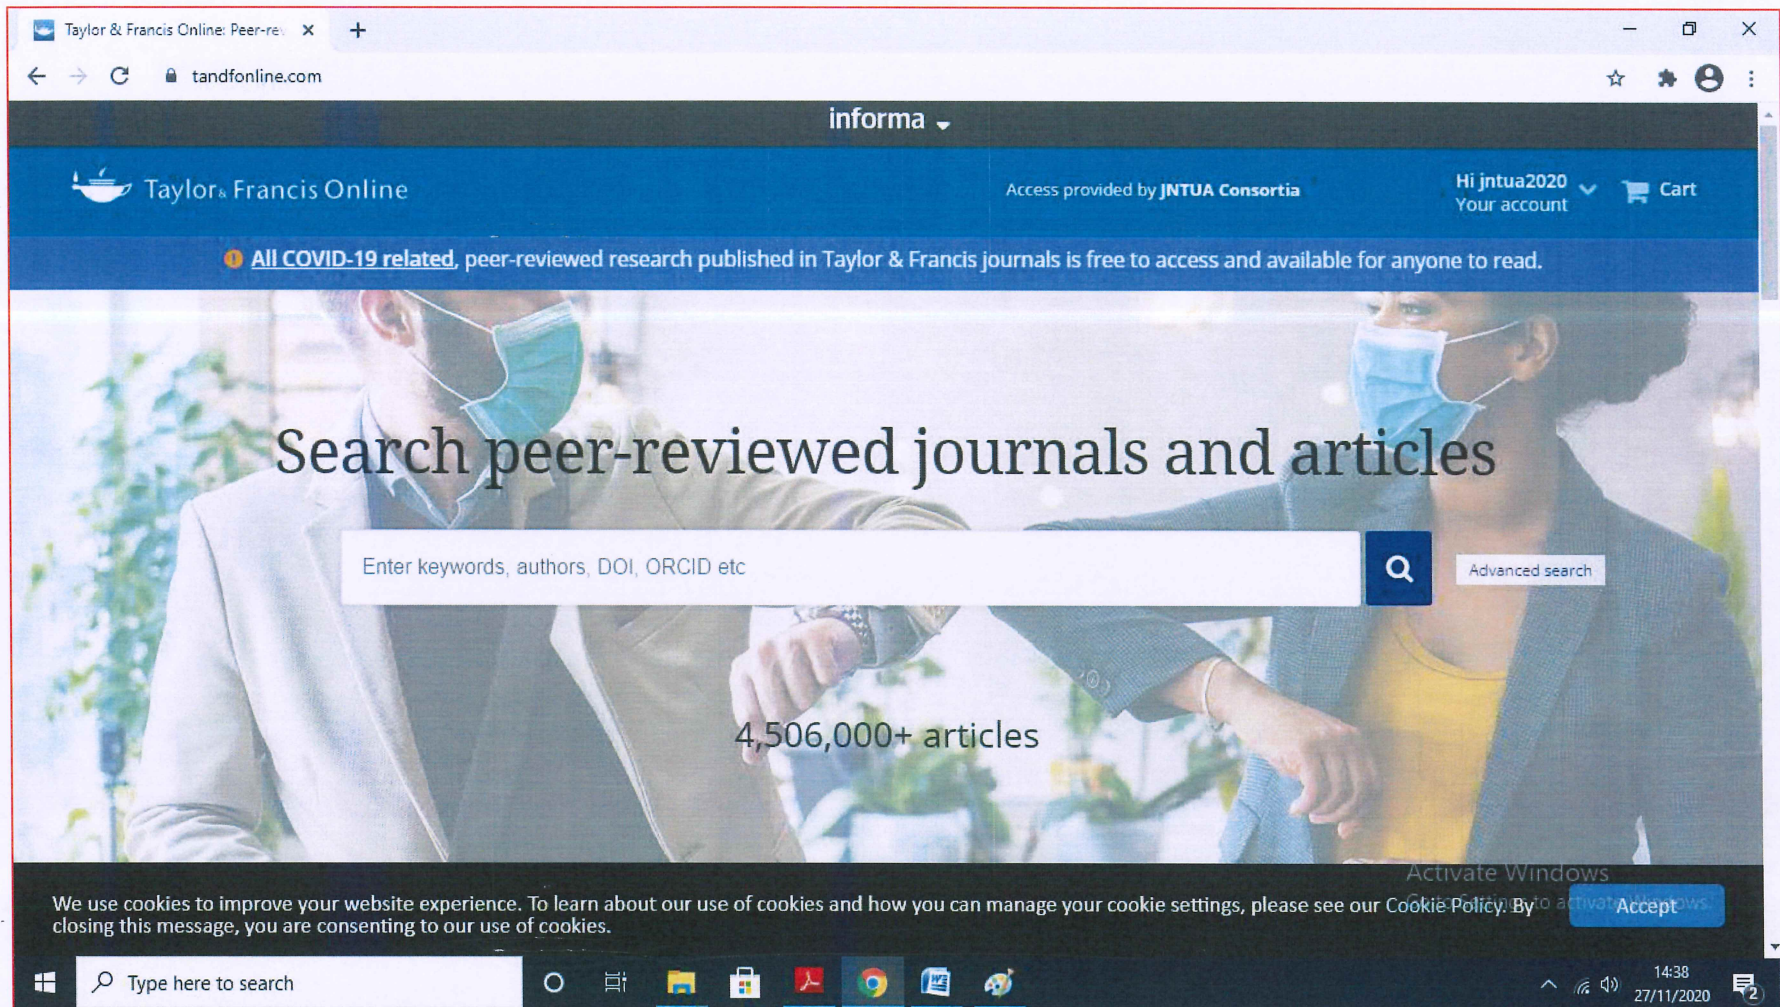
Taylor & Francis Online: Peer-re

tandfonline.com

informa

Taylor & Francis Online

Access provided by JNTUA Consortia

Hi jntua2020
Your account

Cart

All COVID-19 related, peer-reviewed research published in Taylor & Francis journals is free to access and available for anyone to read.

Search peer-reviewed journals and articles

Enter keywords, authors, DOI, ORCID etc

Advanced search

4,506,000+ articles

Activate Windows

We use cookies to improve your website experience. To learn about our use of cookies and how you can manage your cookie settings, please see our Cookie Policy. By closing this message, you are consenting to our use of cookies.

Accept

Type here to search

14:38
27/11/2020